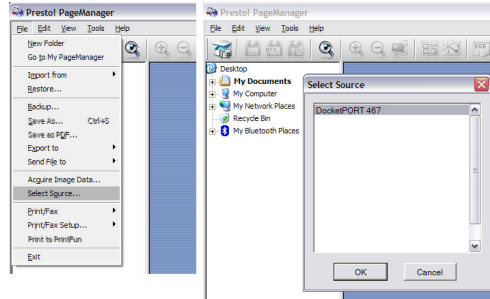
Presto! PageManager

File Edit View Tools Help

New Folder
Go to My PageManager
Import from
Restore...
Backup...
Save As... Ctrl+S
Save as PDF...
Export to
Send File to
Acquire Image Data...
Select Source...
Print/Fax
Print/Fax Setup...
Print to PrintFun
Exit

Presto! PageManager

File Edit View Tools Help

Desktop
My Documents
My Computer
My Network Places
Recycle Bin
My Bluetooth Places

Select Source

DocketPORT 467

OK Cancel